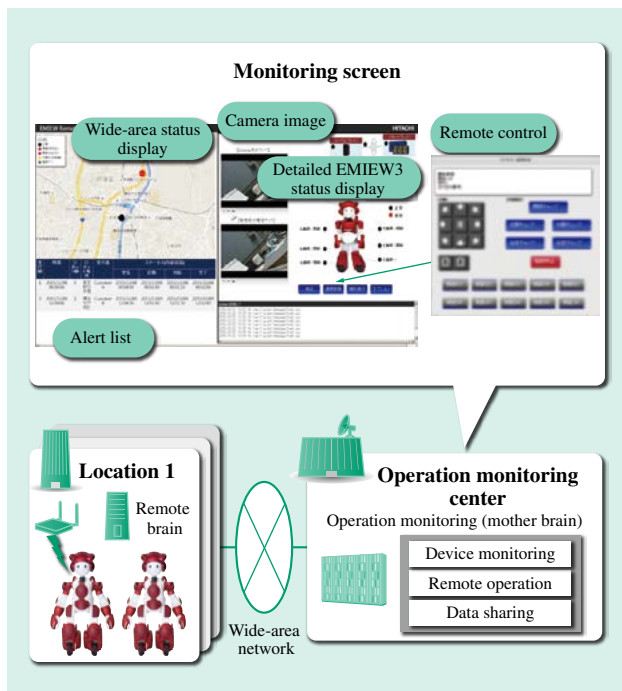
Monitoring screen

Wide-area status display

Camera image

HITACHI

Detailed EMIEW3 status display

Remote control

Alert list

Location 1

Remote brain

Wide-area network

Operation monitoring center

Operation monitoring (mother brain)

Device monitoring

Remote operation

Data sharing